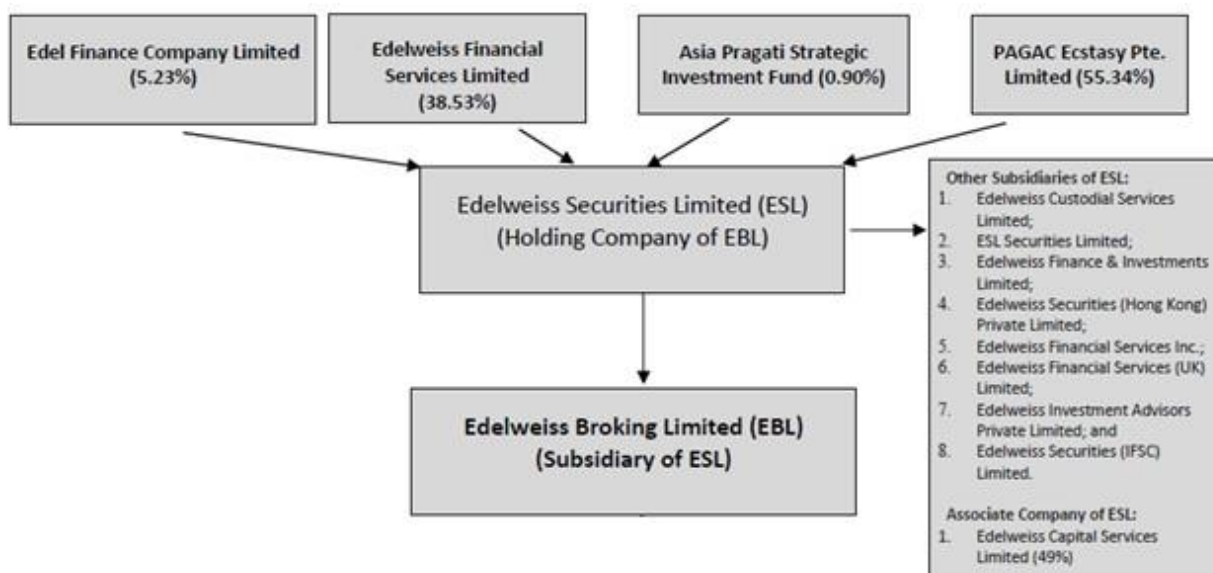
Edel Finance Company Limited (5.23%)

Edelweiss Financial Services Limited (38.53%)

Asia Pragati Strategic Investment Fund (0.90%)

PAGAC Ecstasy Pte. Limited (55.34%)

Edelweiss Securities Limited (ESL) (Holding Company of EBL)

Other Subsidiaries of ESL:
1. Edelweiss Custodial Services Limited;
2. ESL Securities Limited;
3. Edelweiss Finance & Investments Limited;
4. Edelweiss Securities (Hong Kong) Private Limited;
5. Edelweiss Financial Services Inc.;
6. Edelweiss Financial Services (UK) Limited;
7. Edelweiss Investment Advisors Private Limited; and
8. Edelweiss Securities (IFSC) Limited.

Associate Company of ESL:
1. Edelweiss Capital Services Limited (49%)

Edelweiss Broking Limited (EBL) (Subsidiary of ESL)